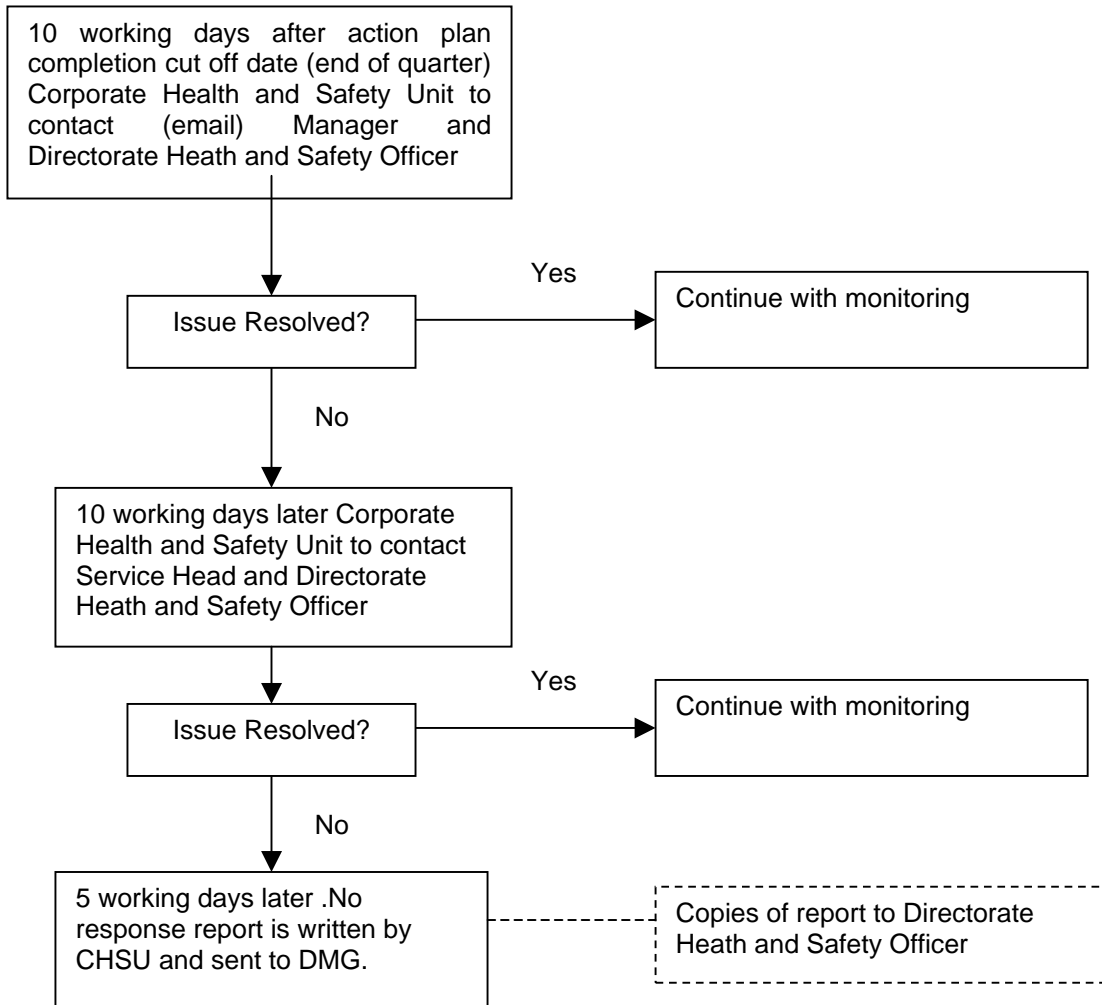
10 working days after action plan completion cut off date (end of quarter) Corporate Health and Safety Unit to contact (email) Manager and Directorate Heath and Safety Officer

Issue Resolved?

Yes

Continue with monitoring

No

10 working days later Corporate Health and Safety Unit to contact Service Head and Directorate Heath and Safety Officer

Issue Resolved?

Yes

Continue with monitoring

No

5 working days later .No response report is written by CHSU and sent to DMG.

Copies of report to Directorate Heath and Safety Officer